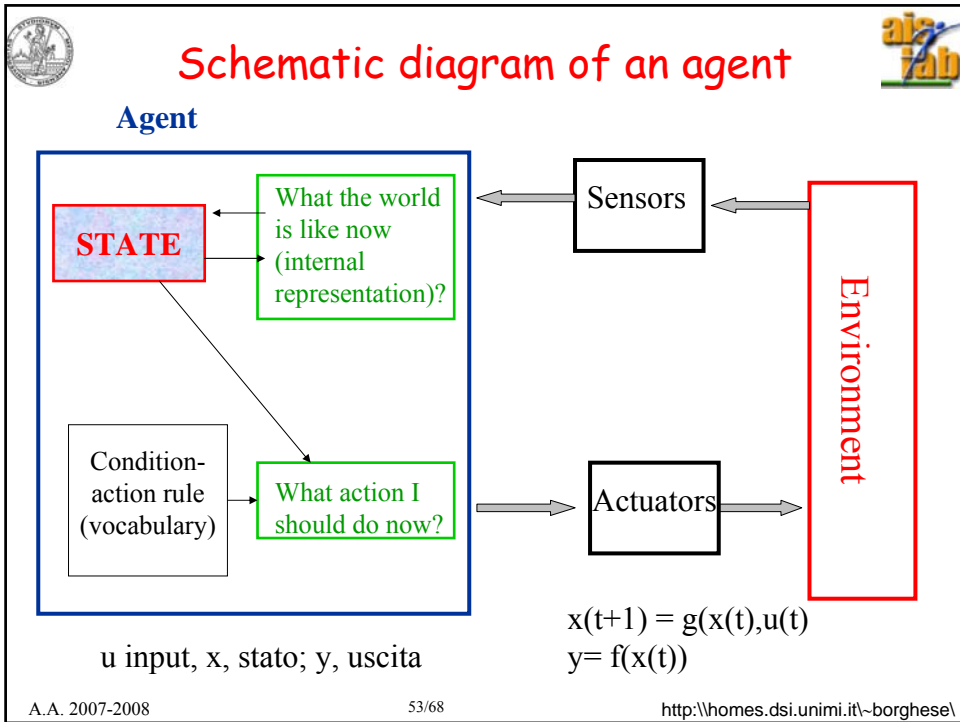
Schematic diagram of an agent

ais lab

Agent

STATE

What the world is like now (internal representation)?

Sensors

Environment

Condition-action rule (vocabulary)

What action I should do now?

Actuators

x(t+1) = g(x(t),u(t)
y= f(x(t))

u input, x, stato; y, uscita

A.A. 2007-2008

53/68

http:\\homes.dsi.unimi.it\~borghese\